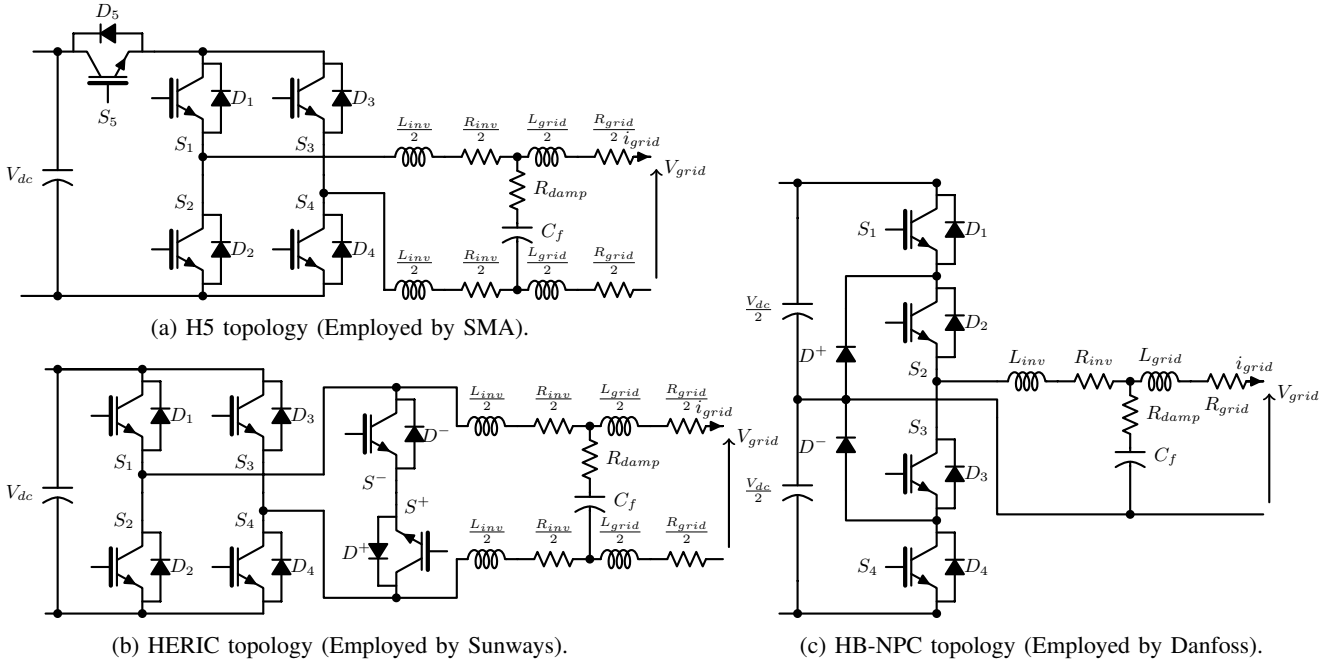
$D_5$
$S_5$
$V_{dc}$
$D_1$
$D_3$
$S_1$
$S_3$
$\frac{L_{inv}}{2}$
$\frac{R_{inv}}{2}$
$\frac{L_{grid}}{2}$
$\frac{R_{grid}}{2}$ $i_{grid}$
$V_{grid}$
$S_2$
$S_4$
$R_{damp}$
$C_f$
$D_2$
$D_4$
$\frac{L_{inv}}{2}$
$\frac{R_{inv}}{2}$
$\frac{L_{grid}}{2}$
$\frac{R_{grid}}{2}$

(a) H5 topology (Employed by SMA).

$V_{dc}$
$D_1$
$D_3$
$S_1$
$S_3$
$D^-$
$S^-$
$S^+$
$D^+$
$\frac{L_{inv}}{2}$
$\frac{R_{inv}}{2}$
$\frac{L_{grid}}{2}$
$\frac{R_{grid}}{2}$ $i_{grid}$
$V_{grid}$
$R_{damp}$
$C_f$
$S_2$
$S_4$
$D_2$
$D_4$
$\frac{L_{inv}}{2}$
$\frac{R_{inv}}{2}$
$\frac{L_{grid}}{2}$
$\frac{R_{grid}}{2}$

(b) HERIC topology (Employed by Sunways).

$\frac{V_{dc}}{2}$
$\frac{V_{dc}}{2}$
$S_1$
$D_1$
$D_2$
$D^+$
$D^-$
$S_2$
$L_{inv}$
$R_{inv}$
$L_{grid}$
$i_{grid}$
$V_{grid}$
$R_{damp}$
$R_{grid}$
$S_3$
$C_f$
$D_3$
$S_4$
$D_4$

(c) HB-NPC topology (Employed by Danfoss).